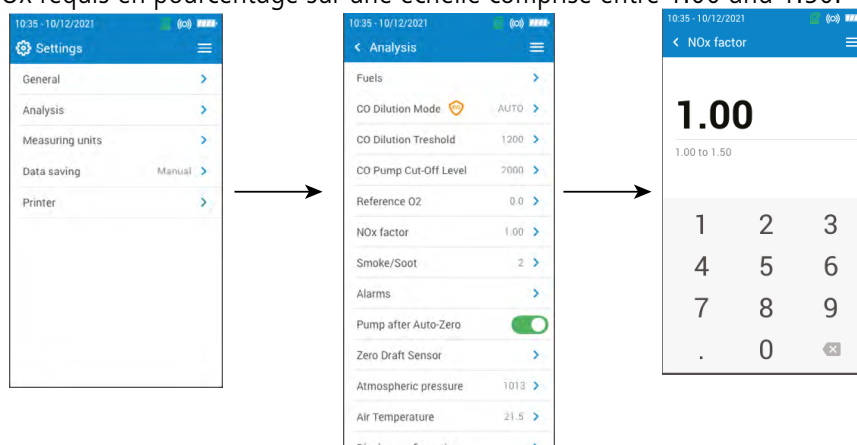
Ox requis en pourcentage sur une échelle comprise entre 1.00 and 1.50.

10:35 - 10/12/2021
Settings
General
Analysis
Measuring units
Data saving Manual
Printer

10:35 - 10/12/2021
Analysis
Fuels
CO Dilution Mode AUTO
CO Dilution Treshold 1200
CO Pump Cut-Off Level 2000
Reference O2 0.0
NOx factor 1.00
Smoke/Soot 2
Alarms
Pump after Auto-Zero
Zero Draft Sensor
Atmospheric pressure 1013
Air Temperature 21.5
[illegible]

10:35 - 10/12/2021
NOx factor
1.00
1.00 to 1.50
1 2 3
4 5 6
7 8 9
. 0